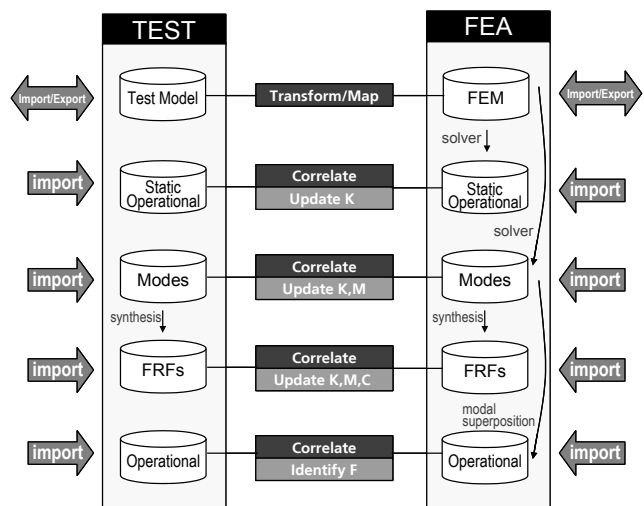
TEST

FEA

Import/Export

Test Model

Transform/Map

FEM

Import/Export

solver

import

Static Operational

Correlate

Update K

Static Operational

import

solver

import

Modes

Correlate

Update K,M

Modes

import

synthesis

synthesis

import

FRFs

Correlate

Update K,M,C

FRFs

import

modal superposition

import

Operational

Correlate

Identify F

Operational

import